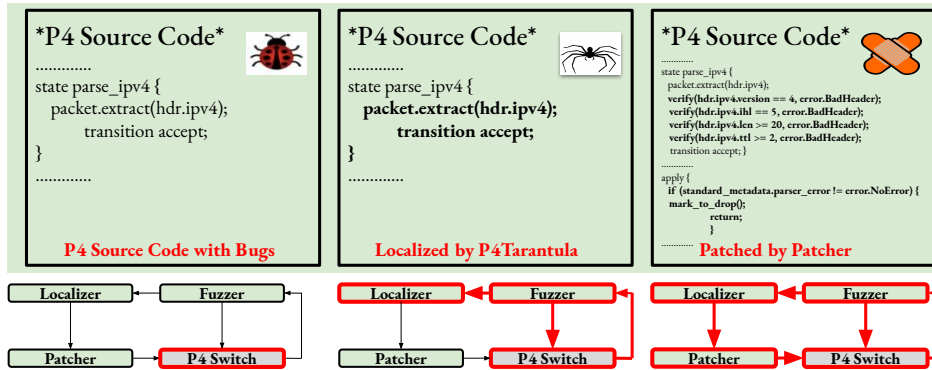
*P4 Source Code*

............

state parse_ipv4 {
packet.extract(hdr.ipv4);
transition accept;
}

............

P4 Source Code with Bugs

*P4 Source Code*

............

state parse_ipv4 {
packet.extract(hdr.ipv4);
transition accept;
}

............

Localized by P4Tarantula

*P4 Source Code*

............

state parse_ipv4 {
packet.extract(hdr.ipv4);
verify(hdr.ipv4.version == 4, error.BadHeader);
verify(hdr.ipv4.ihl == 5, error.BadHeader);
verify(hdr.ipv4.len >= 20, error.BadHeader);
verify(hdr.ipv4.ttl >= 2, error.BadHeader);
transition accept; }

............

apply {
if (standard_metadata.parser_error != error.NoError) {
mark_to_drop();
return;
}

............

Patched by Patcher

Localizer
Fuzzer
Patcher
P4 Switch

Localizer
Fuzzer
Patcher
P4 Switch

Localizer
Fuzzer
Patcher
P4 Switch